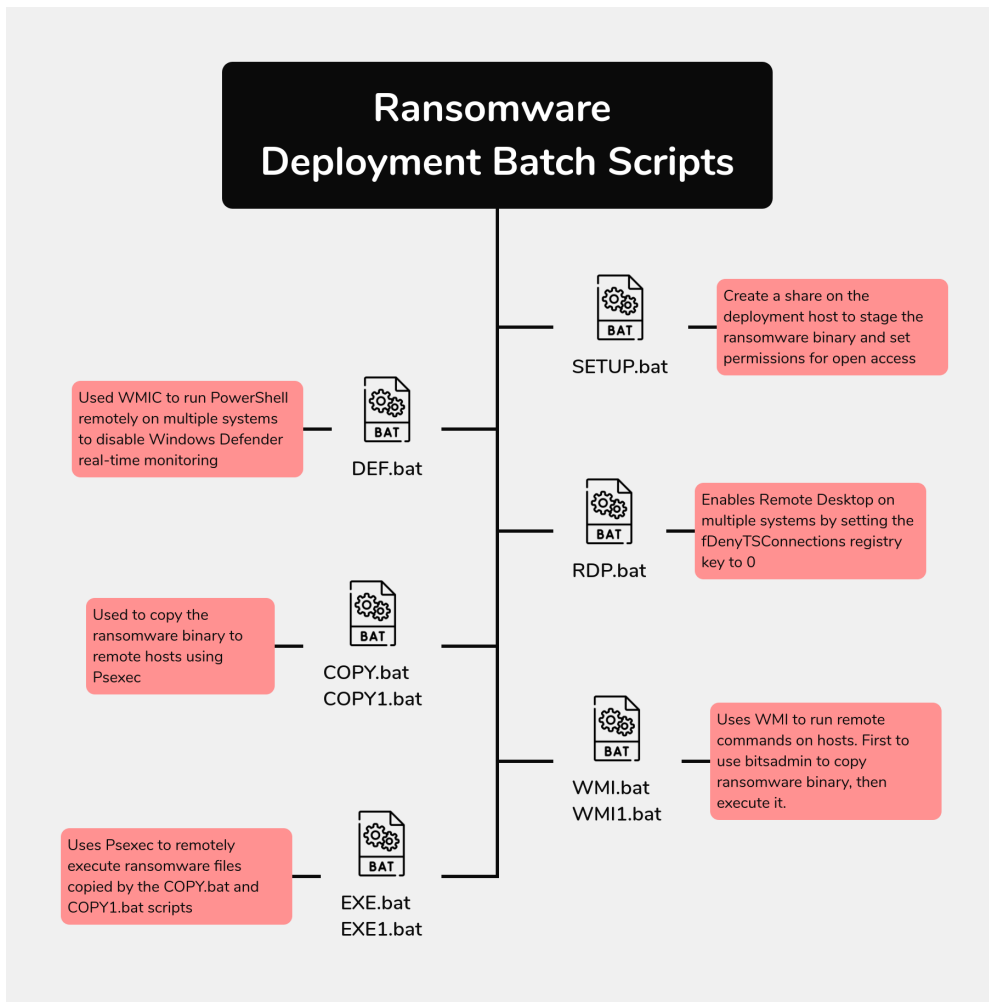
Ransomware Deployment Batch Scripts

BAT
SETUP.bat

Create a share on the deployment host to stage the ransomware binary and set permissions for open access

Used WMIC to run PowerShell remotely on multiple systems to disable Windows Defender real-time monitoring

BAT
DEF.bat

BAT
RDP.bat

Enables Remote Desktop on multiple systems by setting the fDenyTSConnections registry key to 0

Used to copy the ransomware binary to remote hosts using Psexec

BAT
COPY.bat
COPY1.bat

BAT
WMI.bat
WMI1.bat

Uses WMI to run remote commands on hosts. First to use bitsadmin to copy ransomware binary, then execute it.

Uses Psexec to remotely execute ransomware files copied by the COPY.bat and COPY1.bat scripts

BAT
EXE.bat
EXE1.bat